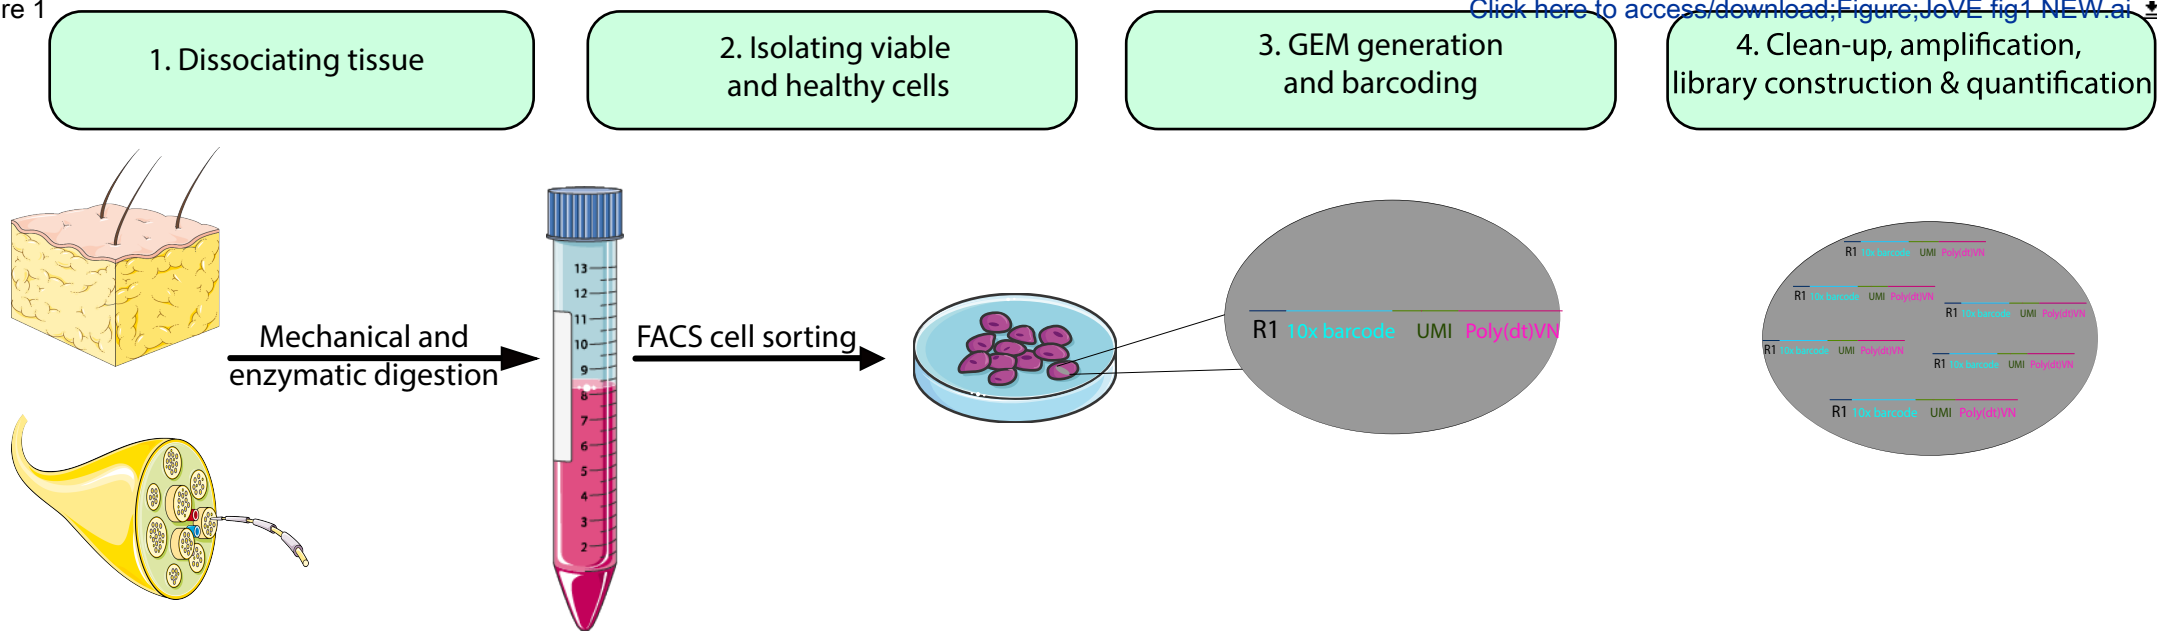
re 1

Click here to access/download;Figure;JoVE fig1 NEW.ai

1. Dissociating tissue

2. Isolating viable and healthy cells

3. GEM generation and barcoding

4. Clean-up, amplification, library construction & quantification

Mechanical and enzymatic digestion

13
12
11
10
9
8
7
6
5
4
3
2

FACS cell sorting

R1 10x barcode UMI Poly(dt)VN

R1 10x barcode UMI Poly(dt)VN

R1 10x barcode UMI Poly(dt)VN

R1 10x barcode UMI Poly(dt)VN

R1 10x barcode UMI Poly(dt)VN

R1 10x barcode UMI Poly(dt)VN

R1 10x barcode UMI Poly(dt)VN